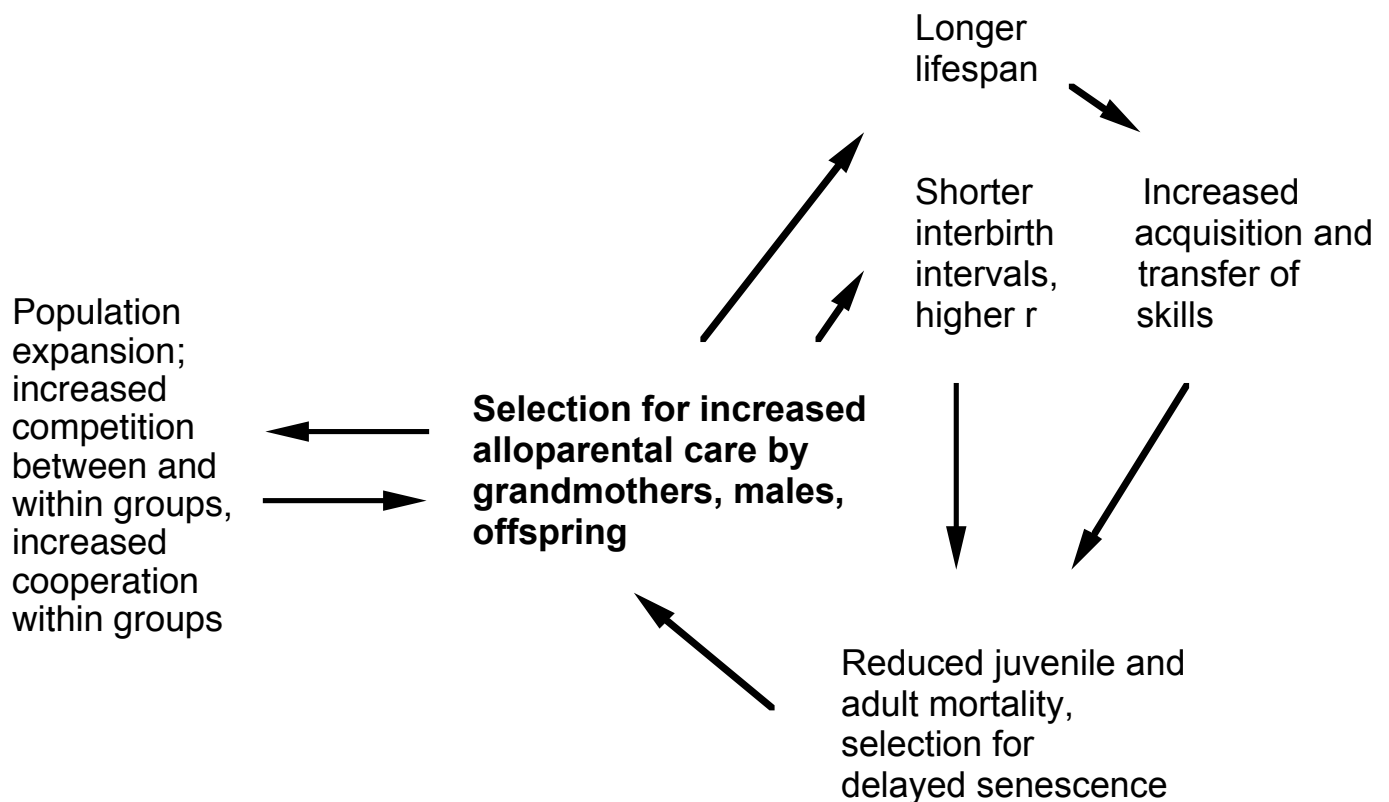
Longer lifespan

Shorter interbirth intervals, higher r

Increased acquisition and transfer of skills

Population expansion; increased competition between and within groups, increased cooperation within groups

**Selection for increased alloparental care by grandmothers, males, offspring**

Reduced juvenile and adult mortality, selection for delayed senescence